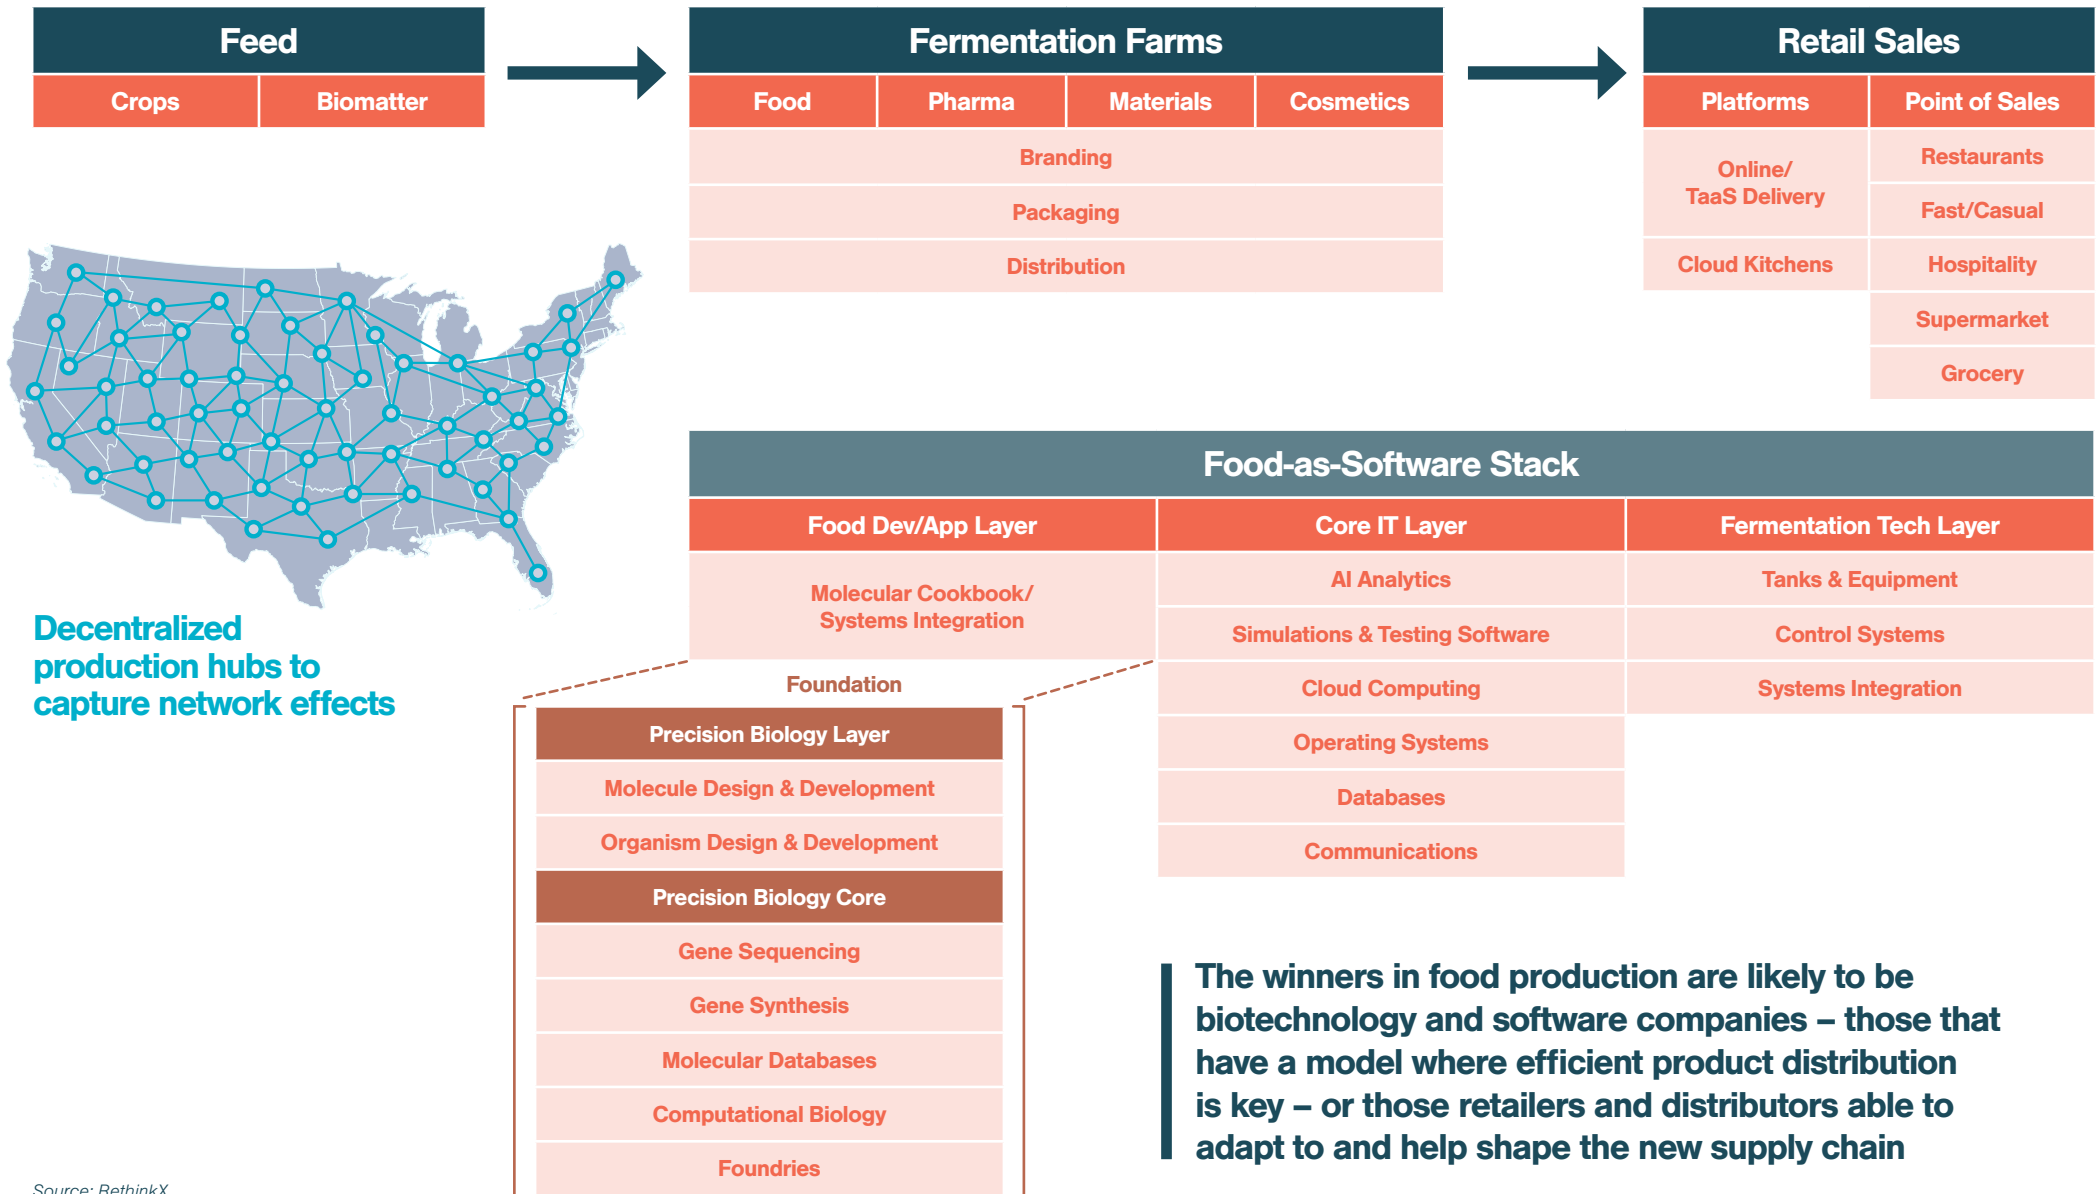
Feed

| Crops | Biomatter |
|---|---|

Fermentation Farms

| Food | Pharma | Materials | Cosmetics |
|---|---|---|---|
| Branding | | | |
| Packaging | | | |
| Distribution | | | |

Retail Sales

| Platforms | Point of Sales |
|---|---|
| Online/ TaaS Delivery | Restaurants |
| | Fast/Casual |
| Cloud Kitchens | Hospitality |
| | Supermarket |
| | Grocery |

Decentralized production hubs to capture network effects

Food-as-Software Stack

| Food Dev/App Layer | Core IT Layer | Fermentation Tech Layer |
|---|---|---|
| Molecular Cookbook/ Systems Integration | AI Analytics | Tanks & Equipment |
| | Simulations & Testing Software | Control Systems |
| | Cloud Computing | Systems Integration |
| | Operating Systems | |
| | Databases | |
| | Communications | |

Foundation

| Precision Biology Layer |
|---|
| Molecule Design & Development |
| Organism Design & Development |
| Precision Biology Core |
| Gene Sequencing |
| Gene Synthesis |
| Molecular Databases |
| Computational Biology |
| Foundries |

The winners in food production are likely to be biotechnology and software companies – those that have a model where efficient product distribution is key – or those retailers and distributors able to adapt to and help shape the new supply chain

Source: RethinkX